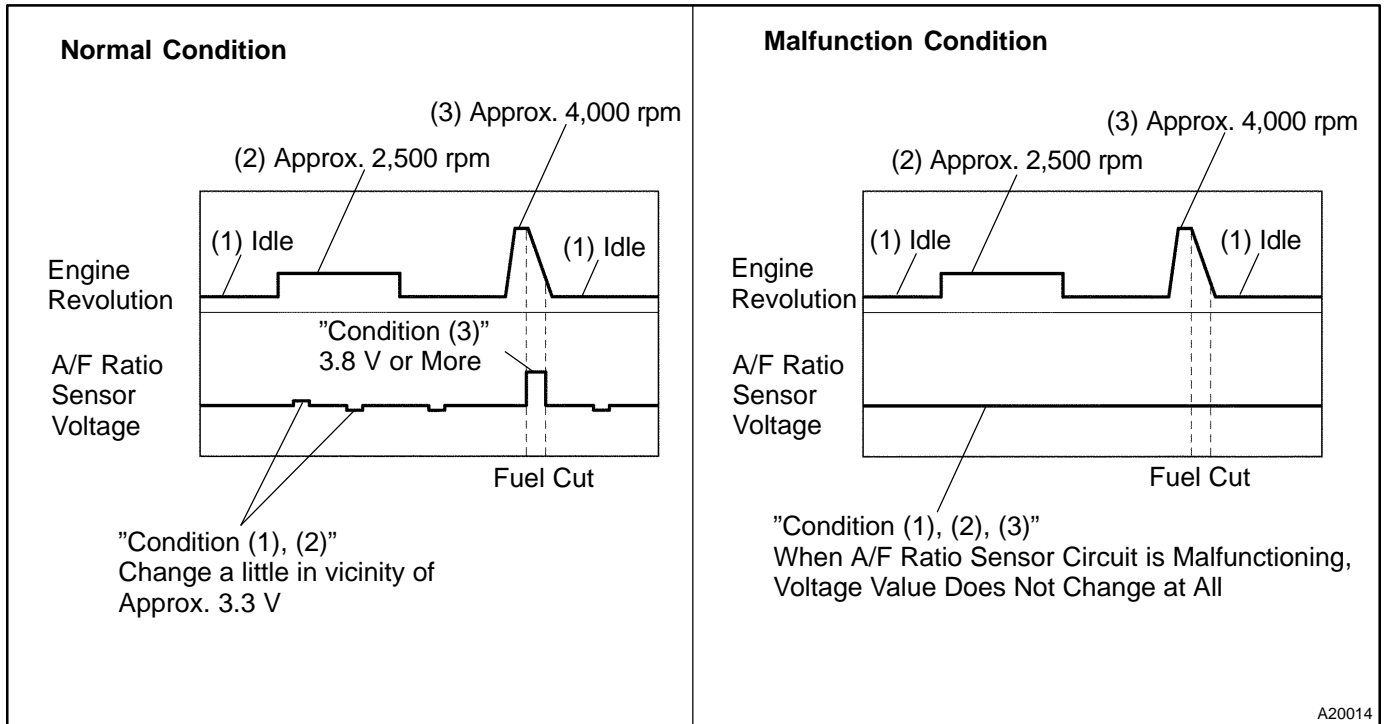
Normal Condition

(3) Approx. 4,000 rpm

(2) Approx. 2,500 rpm

(1) Idle

(1) Idle

Engine Revolution

"Condition (3)" 3.8 V or More

A/F Ratio Sensor Voltage

Fuel Cut

"Condition (1), (2)" Change a little in vicinity of Approx. 3.3 V

Malfunction Condition

(3) Approx. 4,000 rpm

(2) Approx. 2,500 rpm

(1) Idle

(1) Idle

Engine Revolution

A/F Ratio Sensor Voltage

Fuel Cut

"Condition (1), (2), (3)" When A/F Ratio Sensor Circuit is Malfunctioning, Voltage Value Does Not Change at All

A20014